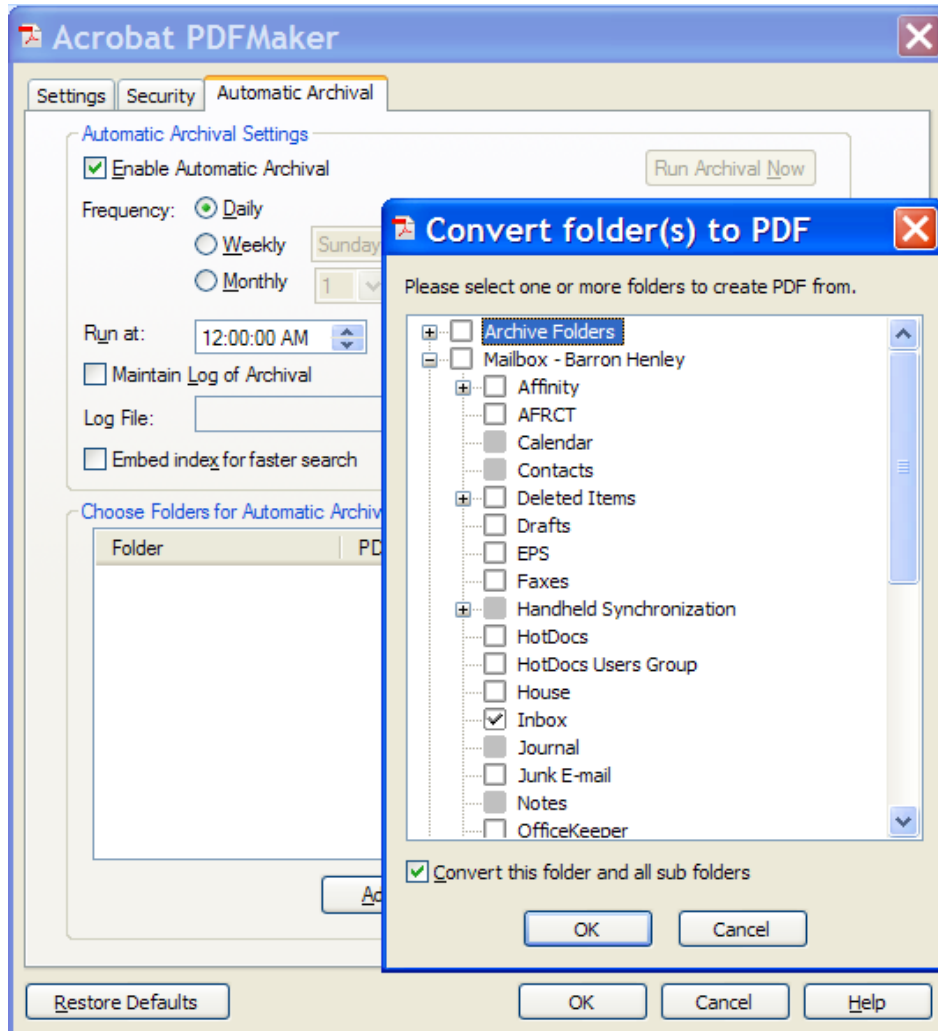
Acrobat PDFMaker

Settings | Security | Automatic Archival

Automatic Archival Settings

Enable Automatic Archival

Run Archival Now

Frequency: Daily

Weekly Sunday

Monthly 1

Run at: 12:00:00 AM

Maintain Log of Archival

Log File:

Embed index for faster search

Choose Folders for Automatic Archiv

Folder | PD

Ad

Convert folder(s) to PDF

Please select one or more folders to create PDF from.

Archive Folders
Mailbox - Barron Henley
Affinity
AFRCT
Calendar
Contacts
Deleted Items
Drafts
EPS
Faxes
Handheld Synchronization
HotDocs
HotDocs Users Group
House
Inbox
Journal
Junk E-mail
Notes
OfficeKeeper

Convert this folder and all sub folders

OK | Cancel

Restore Defaults

OK | Cancel | Help